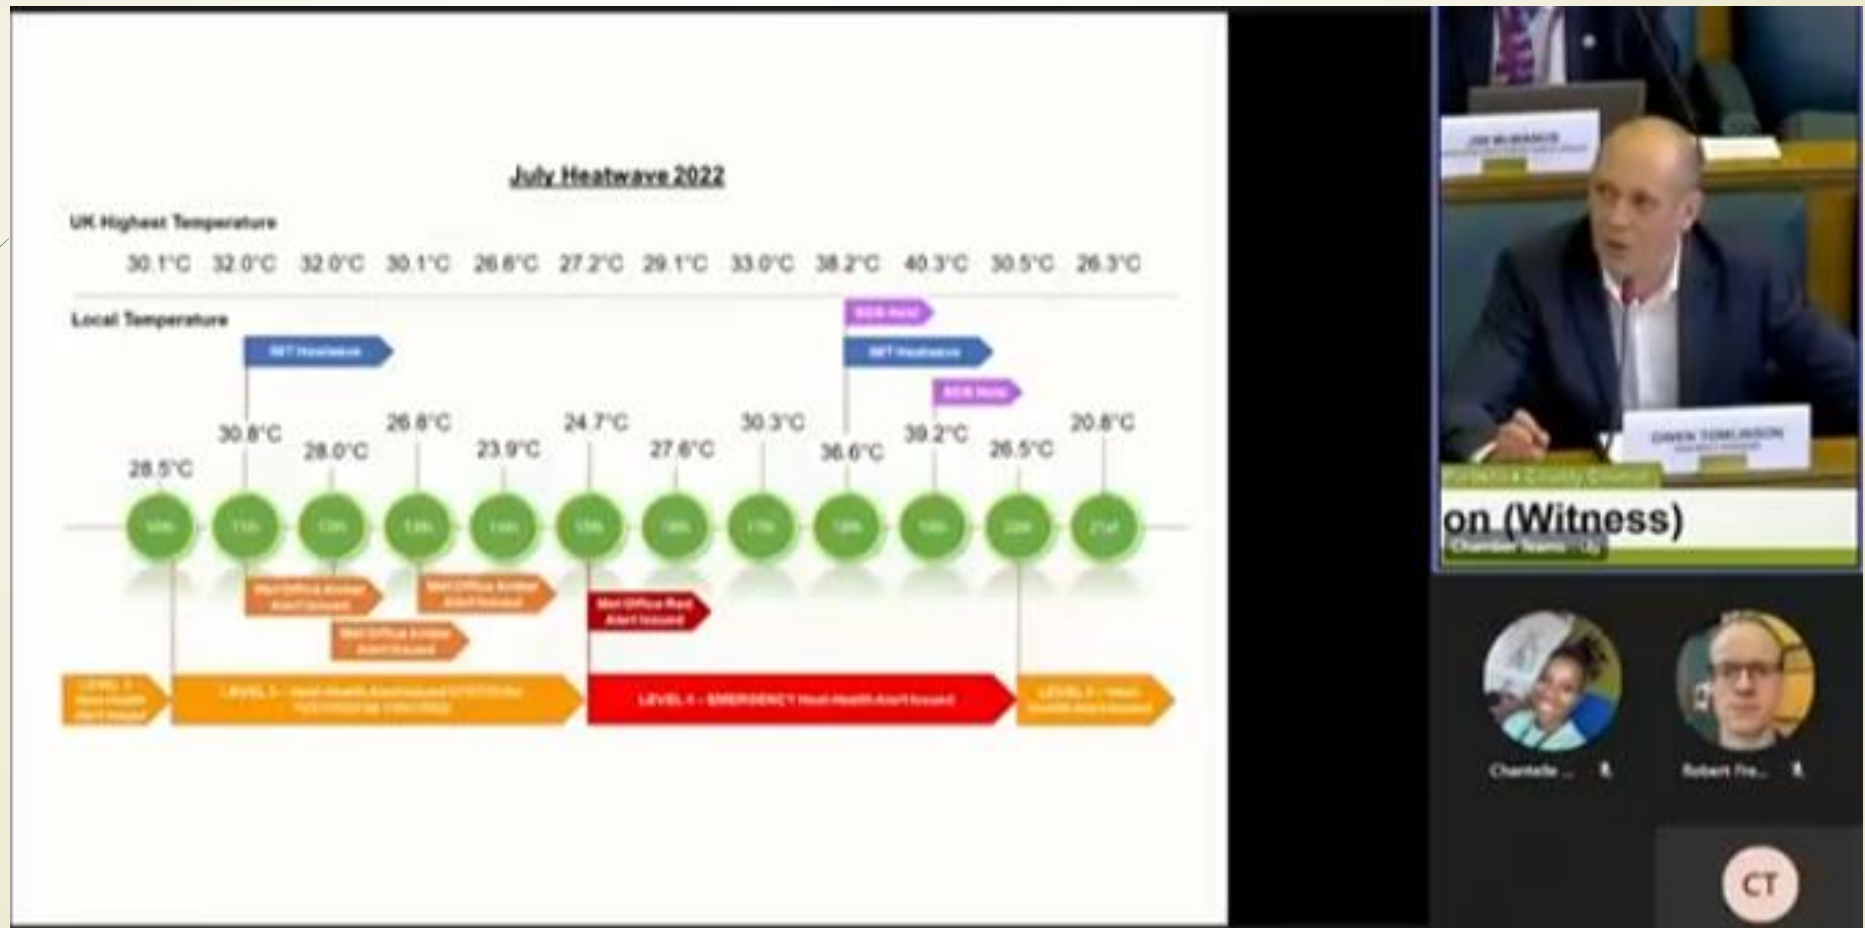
July Heatwave 2022

UK Highest Temperature

30.1°C 32.0°C 32.0°C 30.1°C 26.6°C 27.2°C 29.1°C 33.0°C 38.2°C 40.3°C 30.5°C 26.3°C

Local Temperature

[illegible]

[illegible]

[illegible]

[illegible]

28.5°C 30.8°C 28.0°C 26.8°C 23.9°C 24.7°C 27.6°C 30.3°C 36.6°C 39.2°C 26.5°C 20.8°C

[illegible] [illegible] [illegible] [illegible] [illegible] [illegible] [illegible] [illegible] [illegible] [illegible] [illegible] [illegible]

Met Office Amber Alert Issued

Met Office Amber Alert Issued

Met Office Amber Alert Issued

Met Office Red Alert Issued

LEVEL 1 - Heat Health Alert Issued

LEVEL 3 - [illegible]

LEVEL 4 - EMERGENCY Heat Health Alert Issued

LEVEL 3 - Heat Health Alert Issued

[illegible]

OWEN TOMLINSON

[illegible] County Council

on (Witness)

Chamber Teams - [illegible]

Chantelle ...

Robert Fre...

CT